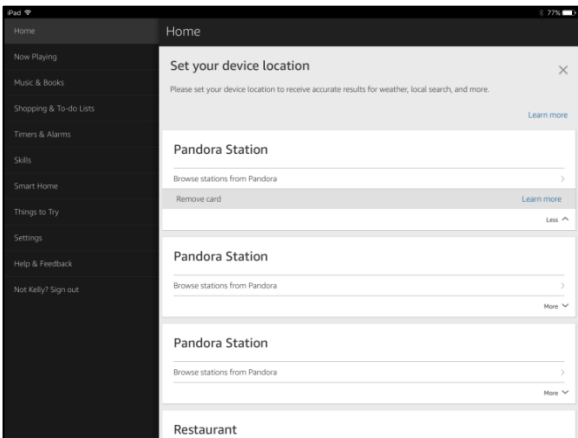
iPad
77%

Home
Now Playing
Music & Books
Shopping & To-do Lists
Timers & Alarms
Skills
Smart Home
Things to Try
Settings
Help & Feedback
Not Kelly? Sign out

Home

Set your device location
Please set your device location to receive accurate results for weather, local search, and more.
Learn more

Pandora Station
Browse stations from Pandora
Remove card
Learn more
Less

Pandora Station
Browse stations from Pandora
More

Pandora Station
Browse stations from Pandora
More

Restaurant